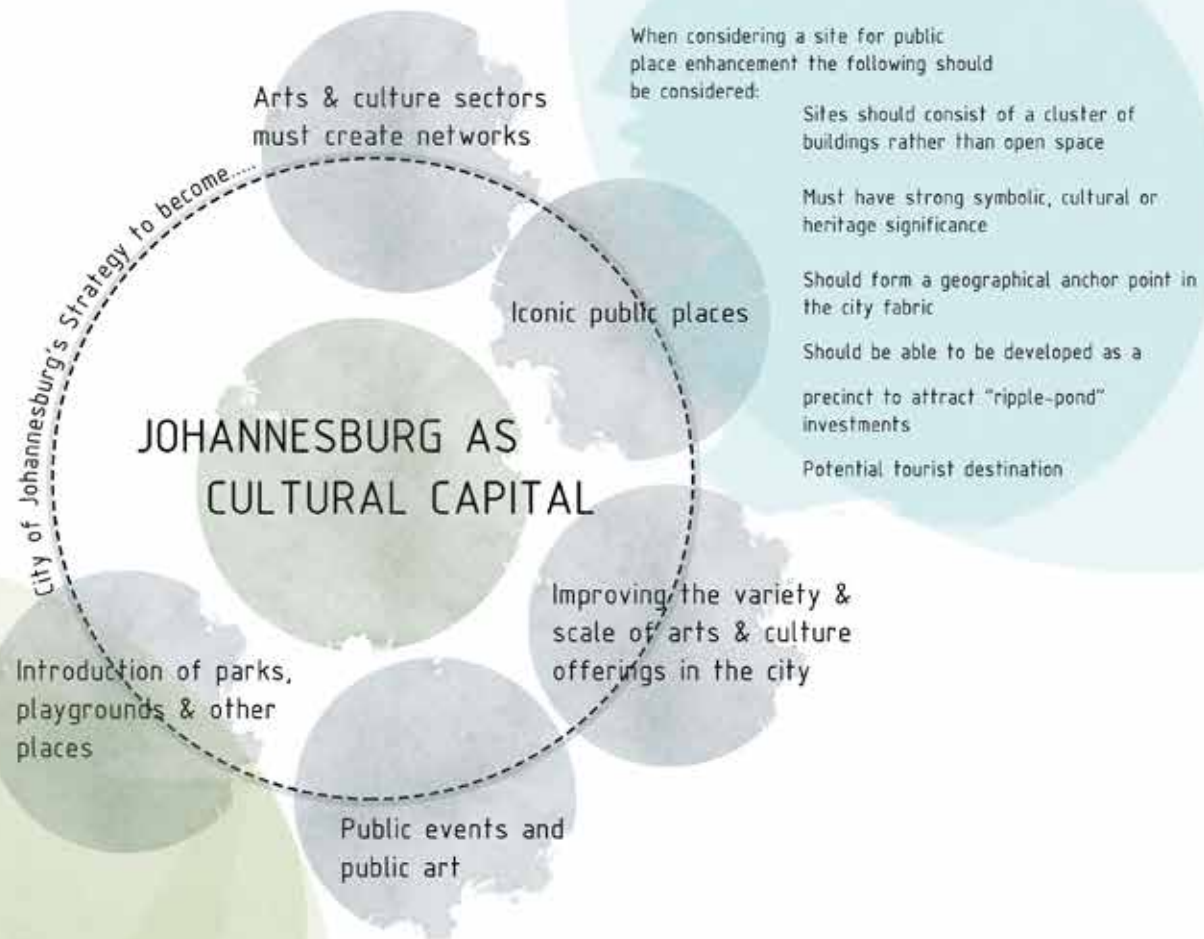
City of Johannesburg's Strategy to become.....

JOHANNESBURG AS CULTURAL CAPITAL

Arts & culture sectors must create networks

Iconic public places

Improving the variety & scale of arts & culture offerings in the city

Public events and public art

Introduction of parks, playgrounds & other places

When considering a site for public place enhancement the following should be considered:

Sites should consist of a cluster of buildings rather than open space

Must have strong symbolic, cultural or heritage significance

Should form a geographical anchor point in the city fabric

Should be able to be developed as a

precinct to attract "ripple-pond" investments

Potential tourist destination